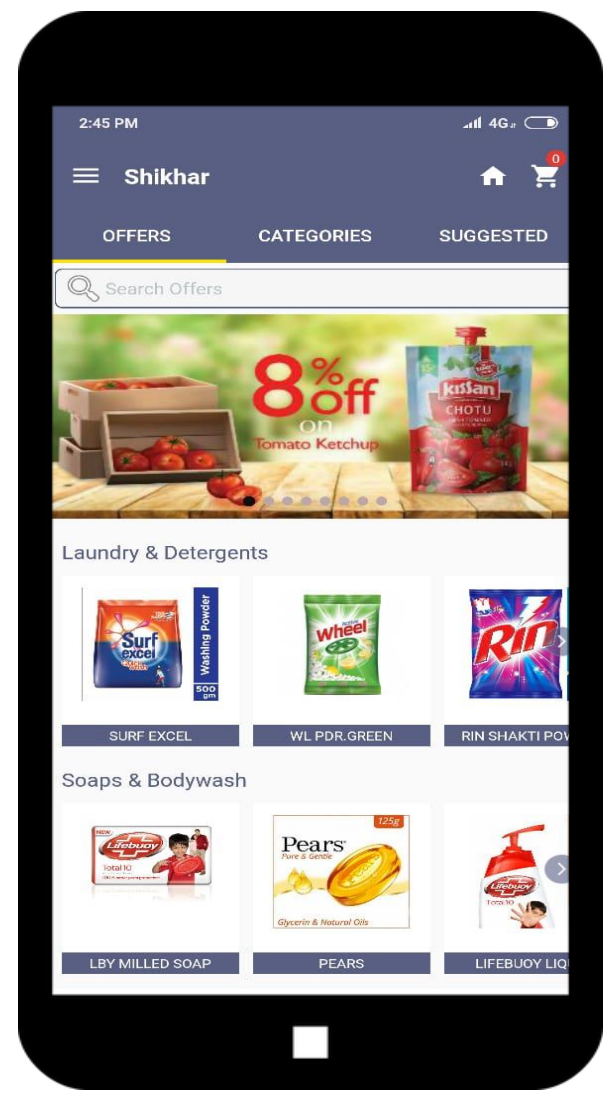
2:45 PM

4G

Shikhar

0

OFFERS

CATEGORIES

SUGGESTED

Search Offers

8% off on Tomato Ketchup

Kissan CHOTU

Laundry & Detergents

Surf excel

Washing Powder

500 gm

SURF EXCEL

Wheel

WL PDR.GREEN

Rin

RIN SHAKTI POV

Soaps & Bodywash

Lifebuoy

Total 10

LBY MILLED SOAP

Pears

Pure & Gentle

125g

Glycerin & Natural Oils

PEARS

Lifebuoy

Total 10

LIFEBUOY LIQ